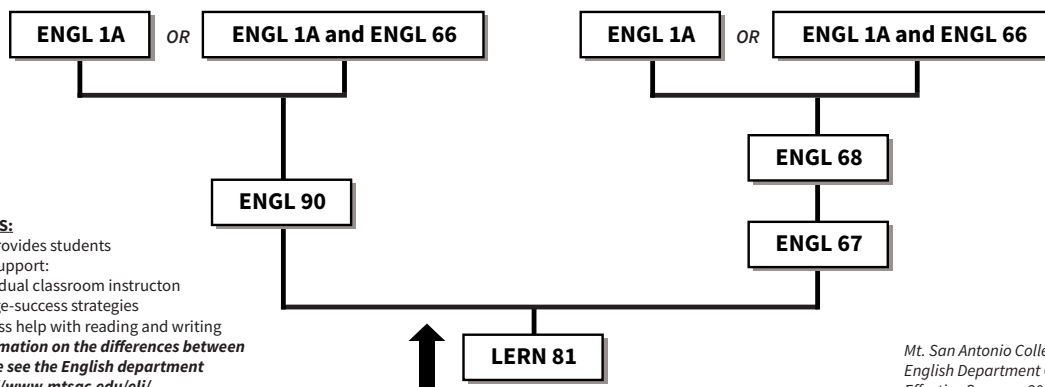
ENGL 1A
OR
ENGL 1A and ENGL 66

ENGL 1A
OR
ENGL 1A and ENGL 66

ENGL 90

ENGL 68

ENGL 67

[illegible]s:
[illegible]rovides students
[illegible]upport:
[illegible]dual classroom instructon
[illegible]ge-success strategies
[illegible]ss help with reading and writing
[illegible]mation on the differences between
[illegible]e see the English department
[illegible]/www.mtsac.edu/eli/

LERN 81

Mt. San Antonio Colle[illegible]
English Department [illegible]
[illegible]